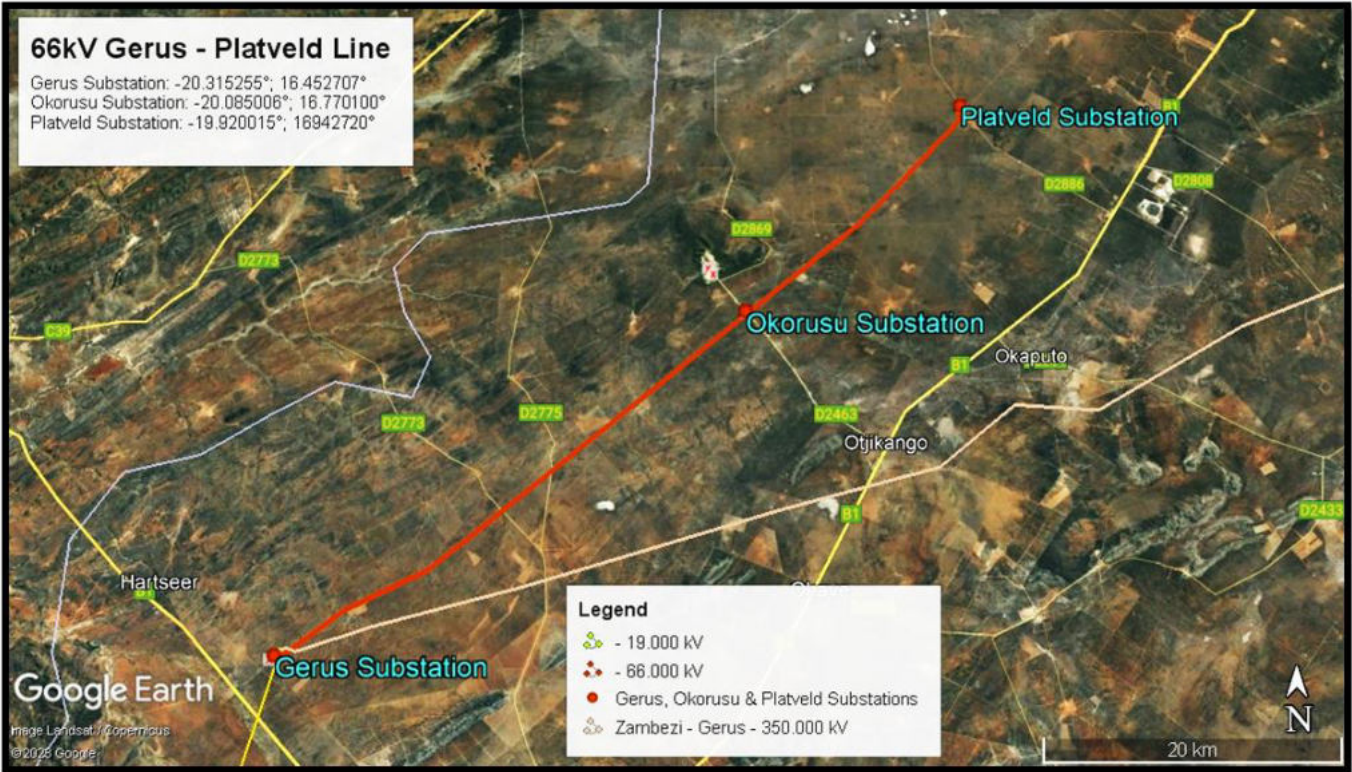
66kV Gerus - Platveld Line
Gerus Substation: -20.315255°; 16.452707°
Okorusu Substation: -20.085006°; 16.770100°
Platveld Substation: -19.920015°; 16942720°

Platveld Substation
B1
D2886
D2808
D2869
D2773
C39
Okorusu Substation
Okaputo
B1
D2775
D2773
D2463
Otjikango
B1
D2433
Hartseer
B1
Gerus Substation
Google Earth
Image Landsat / Copernicus
©2023 Google

Legend
- 19.000 kV
- 66.000 kV
Gerus, Okorusu & Platveld Substations
Zambezi - Gerus - 350.000 kV

N
20 km